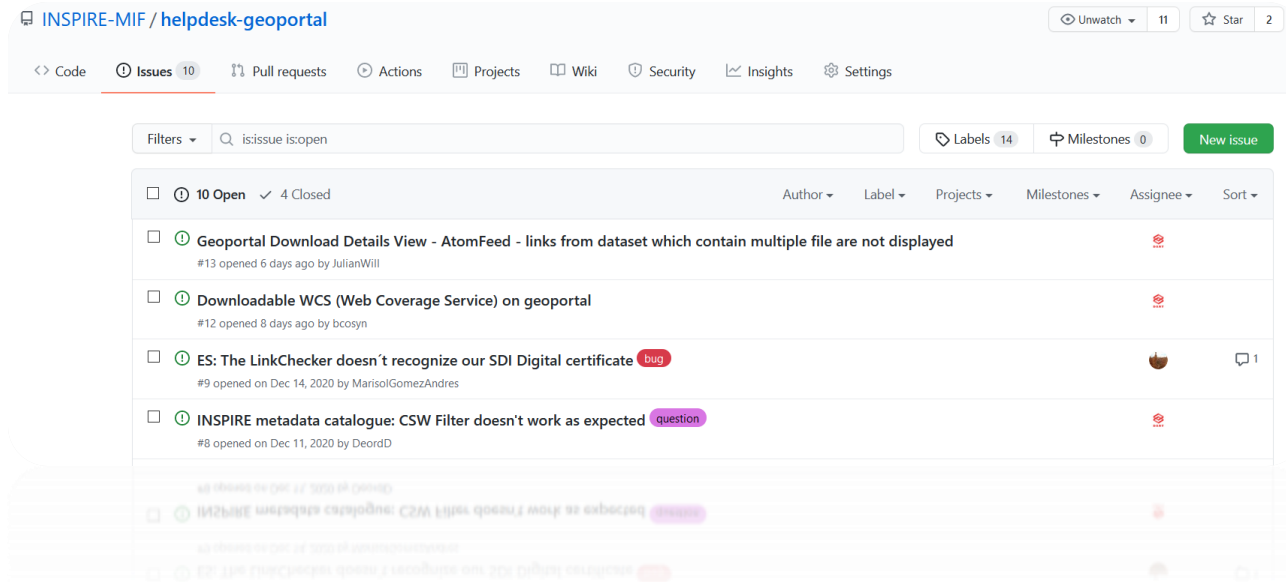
INSPIRE-MIF / helpdesk-geoportal

Unwatch 11 Star 2

Code Issues 10 Pull requests Actions Projects Wiki Security Insights Settings

Filters is:issue is:open

Labels 14 Milestones 0 New issue

10 Open 4 Closed

Author Label Projects Milestones Assignee Sort

Geoportal Download Details View - AtomFeed - links from dataset which contain multiple file are not displayed
#13 opened 6 days ago by JulianWill

Downloadable WCS (Web Coverage Service) on geoportal
#12 opened 8 days ago by bcosyn

ES: The LinkChecker doesn´t recognize our SDI Digital certificate bug
#9 opened on Dec 14, 2020 by MarisolGomezAndres

1

INSPIRE metadata catalogue: CSW Filter doesn't work as expected question
#8 opened on Dec 11, 2020 by DeordD